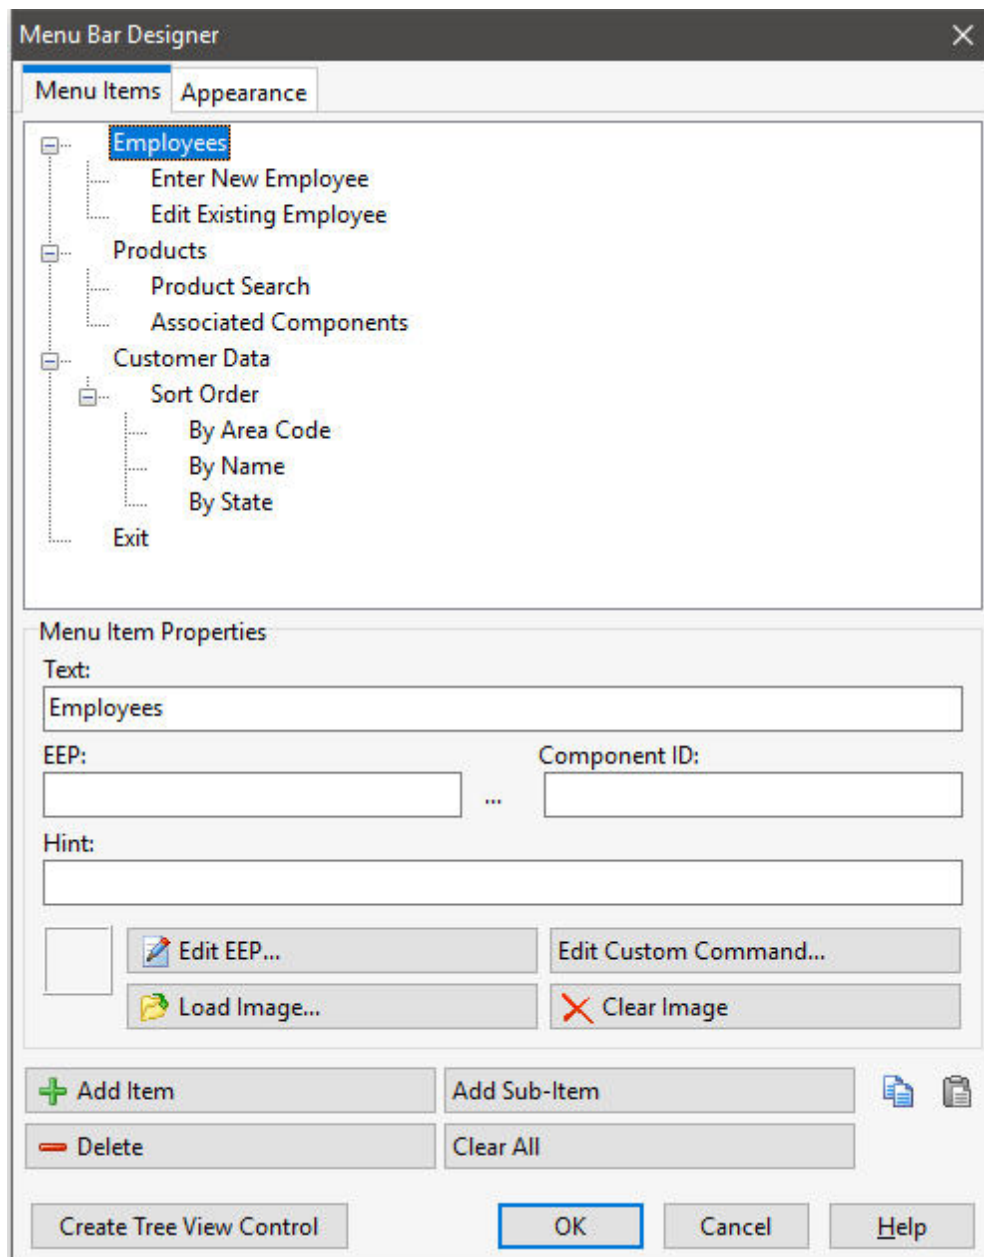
Menu Bar Designer

Menu Items | Appearance

Employees
Enter New Employee
Edit Existing Employee
Products
Product Search
Associated Components
Customer Data
Sort Order
By Area Code
By Name
By State
Exit

Menu Item Properties
Text:
Employees
EEP:
...
Component ID:
Hint:

Edit EEP...
Edit Custom Command...
Load Image...
Clear Image

Add Item
Add Sub-Item
Delete
Clear All

Create Tree View Control
OK
Cancel
Help